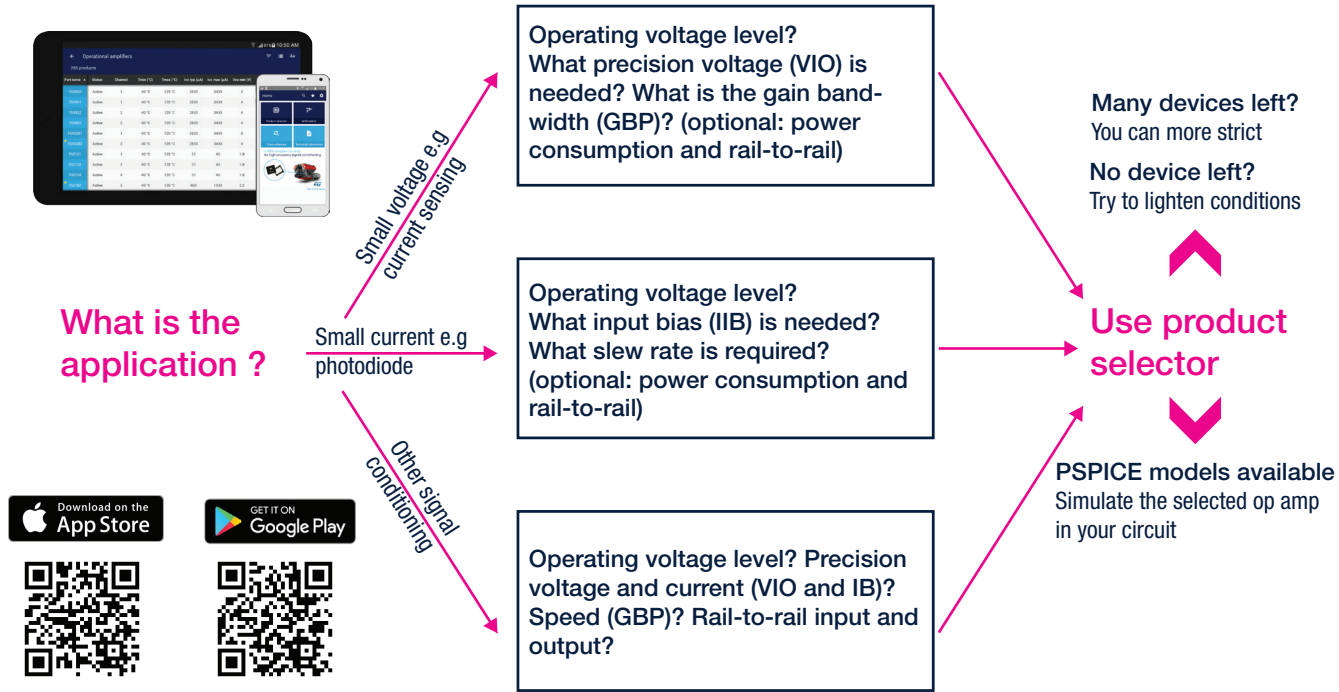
Operational amplifiers

What is the application ?

Small voltage e.g current sensing

Small current e.g photodiode

Other signal conditioning

Operating voltage level? What precision voltage (VIO) is needed? What is the gain bandwidth (GBP)? (optional: power consumption and rail-to-rail)

Operating voltage level? What input bias (IIB) is needed? What slew rate is required? (optional: power consumption and rail-to-rail)

Operating voltage level? Precision voltage and current (VIO and IB)? Speed (GBP)? Rail-to-rail input and output?

Many devices left? You can more strict

No device left? Try to lighten conditions

Use product selector

PSPICE models available Simulate the selected op amp in your circuit

Download on the App Store

GET IT ON Google Play